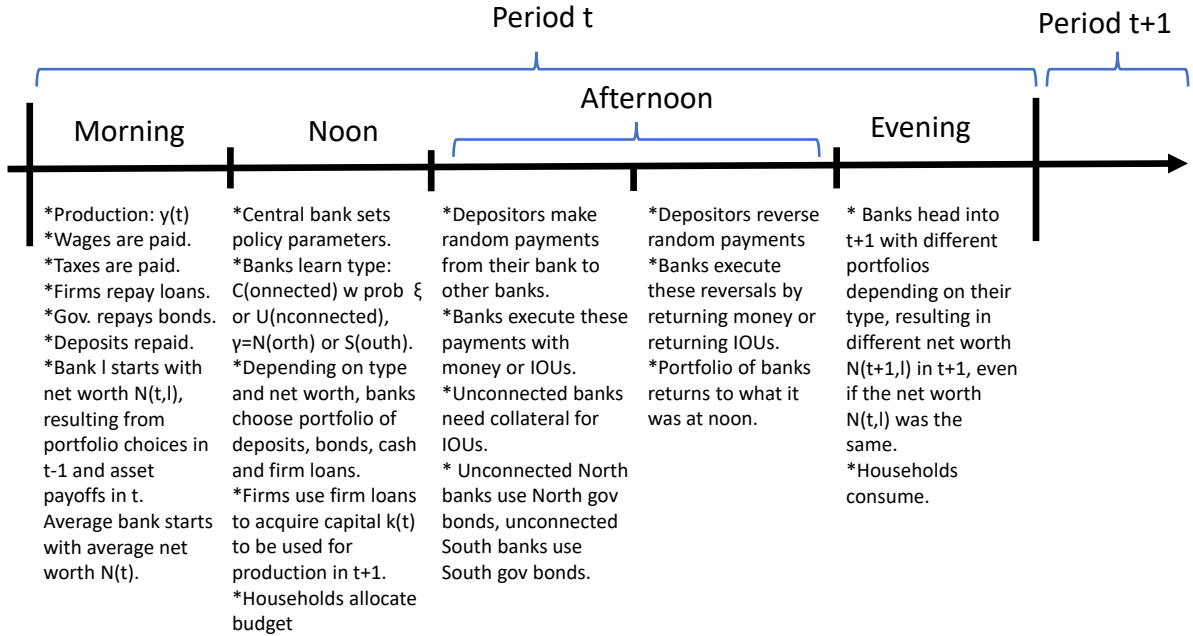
Period t

Period t+1

Afternoon

Morning

Noon

Evening

*Production: y(t)
*Wages are paid.
*Taxes are paid.
*Firms repay loans.
*Gov. repays bonds.
*Deposits repaid.
*Bank l starts with net worth N(t,l), resulting from portfolio choices in t-1 and asset payoffs in t. Average bank starts with average net worth N(t).

*Central bank sets policy parameters.
*Banks learn type: C(onnected) w prob ξ or U(nconnected), γ=N(orth) or S(outh).
*Depending on type and net worth, banks choose portfolio of deposits, bonds, cash and firm loans.
*Firms use firm loans to acquire capital k(t) to be used for production in t+1.
*Households allocate budget

*Depositors make random payments from their bank to other banks.
*Banks execute these payments with money or IOUs.
*Unconnected banks need collateral for IOUs.
* Unconnected North banks use North gov bonds, unconnected South banks use South gov bonds.

*Depositors reverse random payments
*Banks execute these reversals by returning money or returning IOUs.
*Portfolio of banks returns to what it was at noon.

* Banks head into t+1 with different portfolios depending on their type, resulting in different net worth N(t+1,l) in t+1, even if the net worth N(t,l) was the same.
*Households consume.